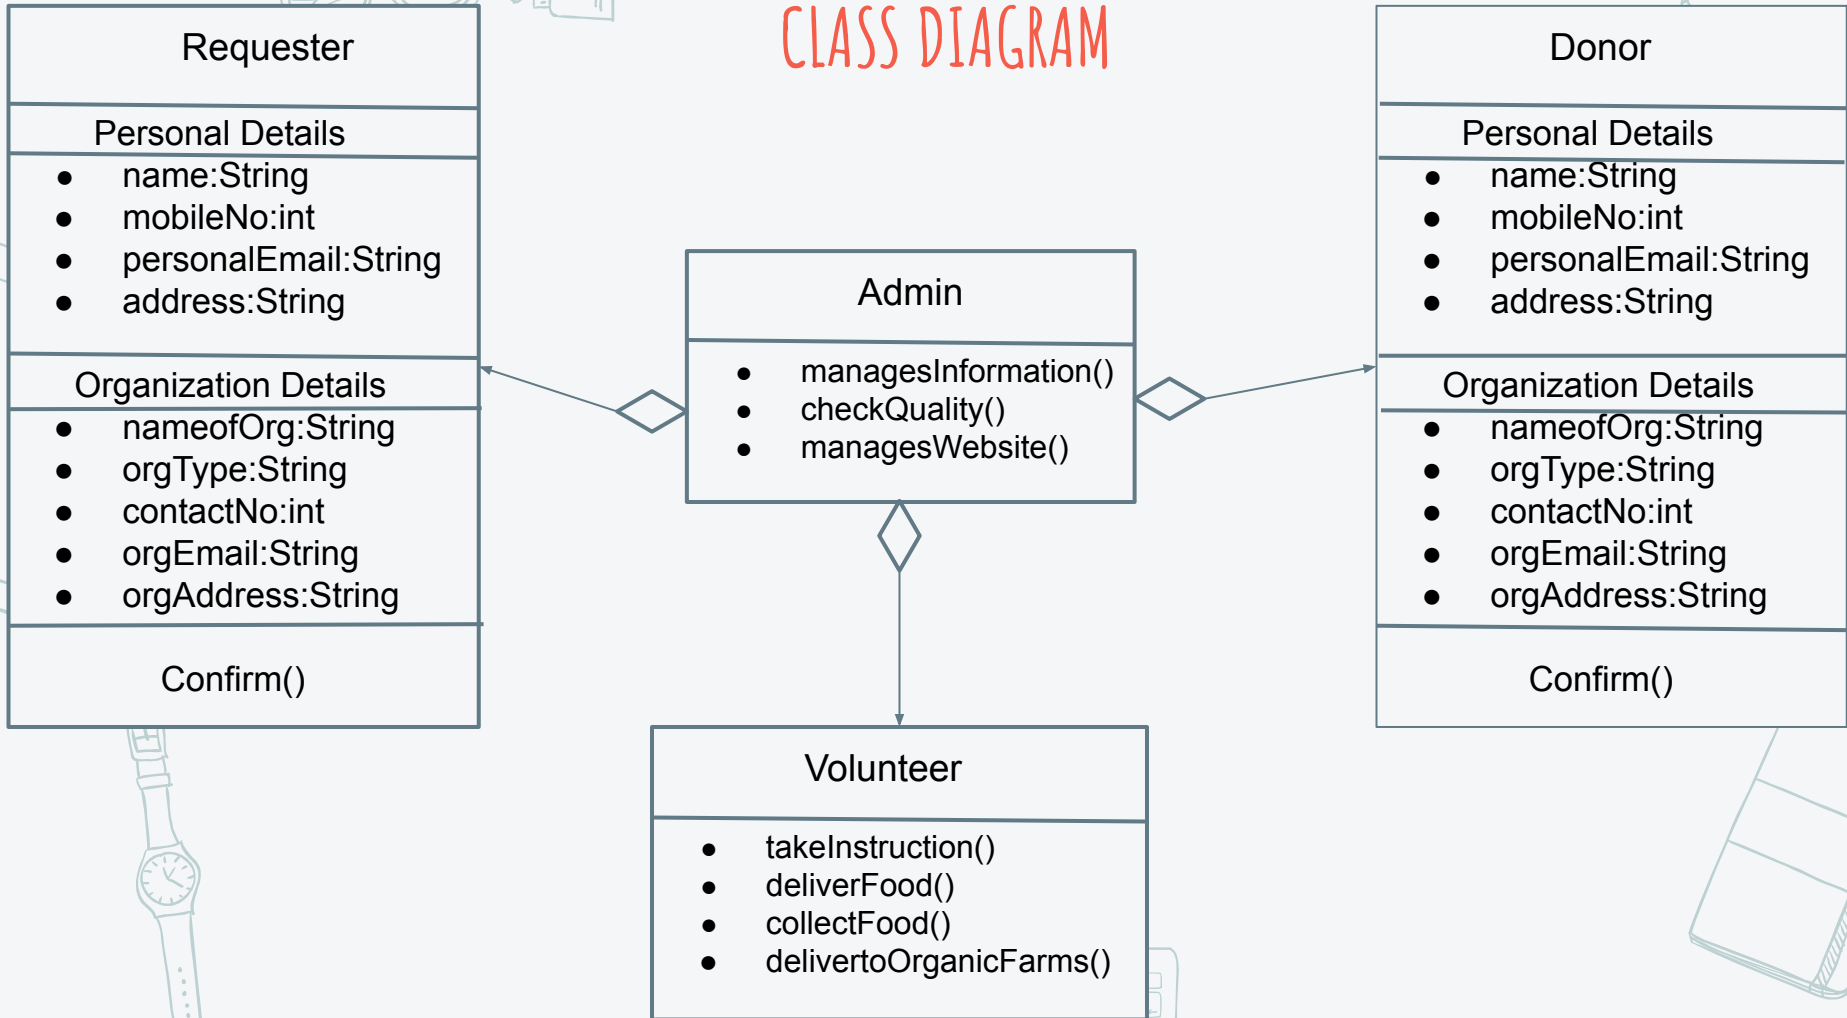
CLASS DIAGRAM

Requester

Personal Details
- name:String
- mobileNo:int
- personalEmail:String
- address:String

Organization Details
- nameofOrg:String
- orgType:String
- contactNo:int
- orgEmail:String
- orgAddress:String

Confirm()

Admin

- managesInformation()
- checkQuality()
- managesWebsite()

Donor

Personal Details
- name:String
- mobileNo:int
- personalEmail:String
- address:String

Organization Details
- nameofOrg:String
- orgType:String
- contactNo:int
- orgEmail:String
- orgAddress:String

Confirm()

Volunteer

- takeInstruction()
- deliverFood()
- collectFood()
- delivertoOrganicFarms()